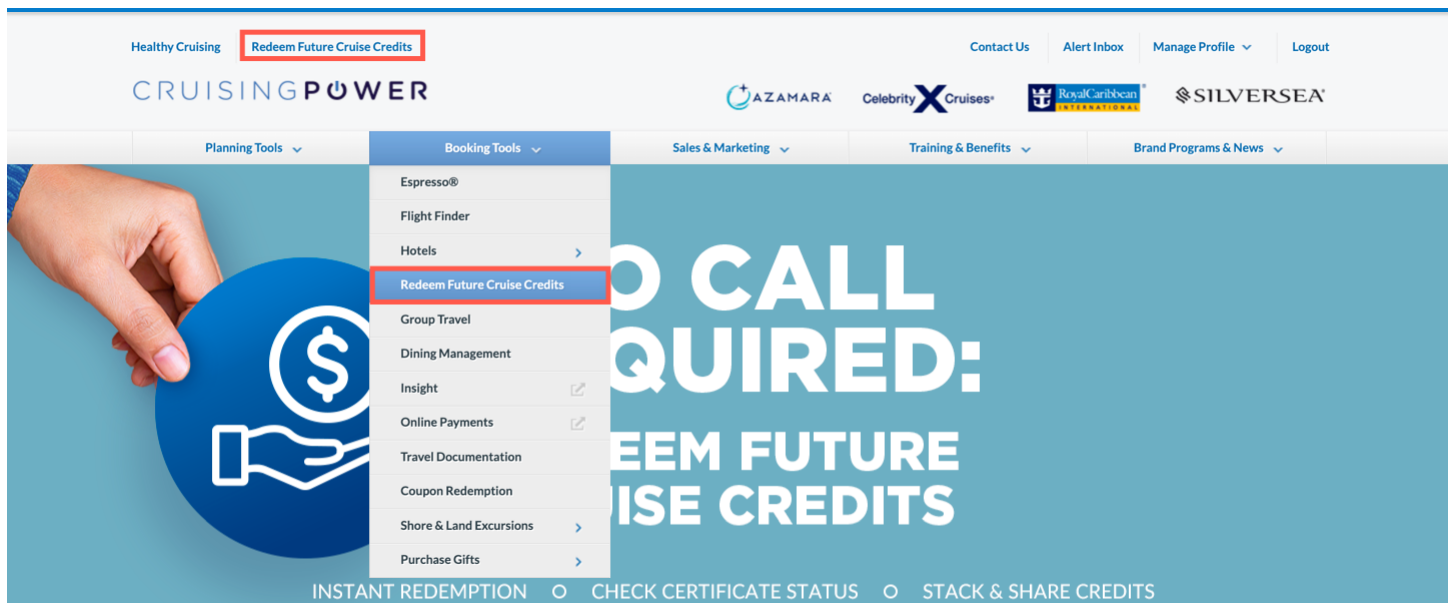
Healthy Cruising Redeem Future Cruise Credits

Contact Us Alert Inbox Manage Profile Logout

CRUISINGPOWER

AZAMARA Celebrity X Cruises RoyalCaribbean INTERNATIONAL SILVERSEA

Planning Tools Booking Tools Sales & Marketing Training & Benefits Brand Programs & News

Espresso®
Flight Finder
Hotels
Redeem Future Cruise Credits
Group Travel
Dining Management
Insight
Online Payments
Travel Documentation
Coupon Redemption
Shore & Land Excursions
Purchase Gifts

O CALL
QUIRED:
EEM FUTURE
ISE CREDITS

INSTANT REDEMPTION CHECK CERTIFICATE STATUS STACK & SHARE CREDITS